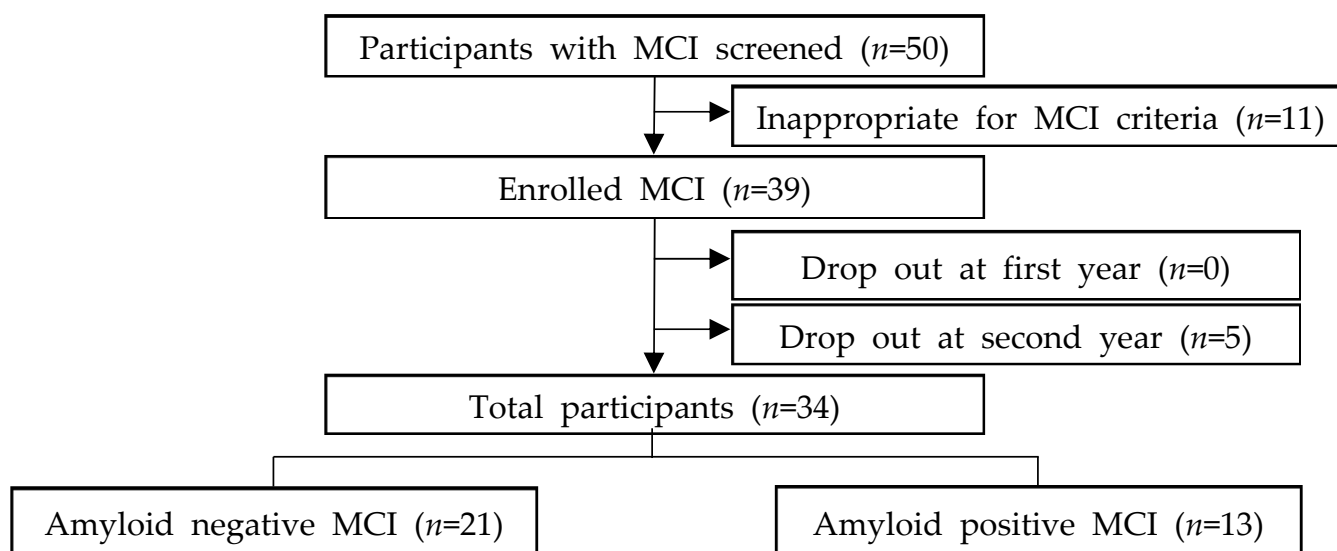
Participants with MCI screened ($n$=50)

Inappropriate for MCI criteria ($n$=11)

Enrolled MCI ($n$=39)

Drop out at first year ($n$=0)

Drop out at second year ($n$=5)

Total participants ($n$=34)

Amyloid negative MCI ($n$=21)

Amyloid positive MCI ($n$=13)